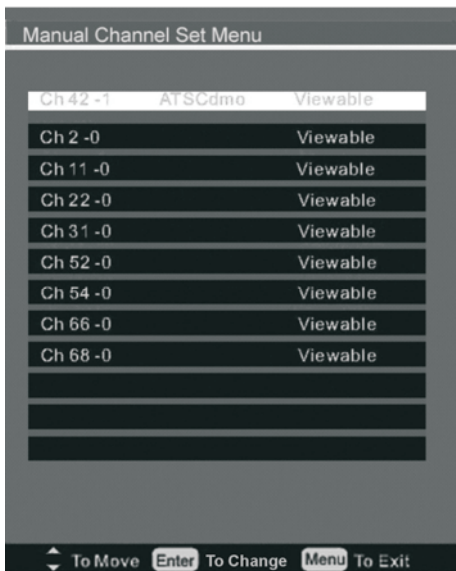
Manual Channel Set Menu

| | | |
|---|---|---|
| Ch 42 -1 | ATSCdmo | Viewable |
| Ch 2 -0 | | Viewable |
| Ch 11 -0 | | Viewable |
| Ch 22 -0 | | Viewable |
| Ch 31 -0 | | Viewable |
| Ch 52 -0 | | Viewable |
| Ch 54 -0 | | Viewable |
| Ch 66 -0 | | Viewable |
| Ch 68 -0 | | Viewable |

To Move Enter To Change Menu To Exit